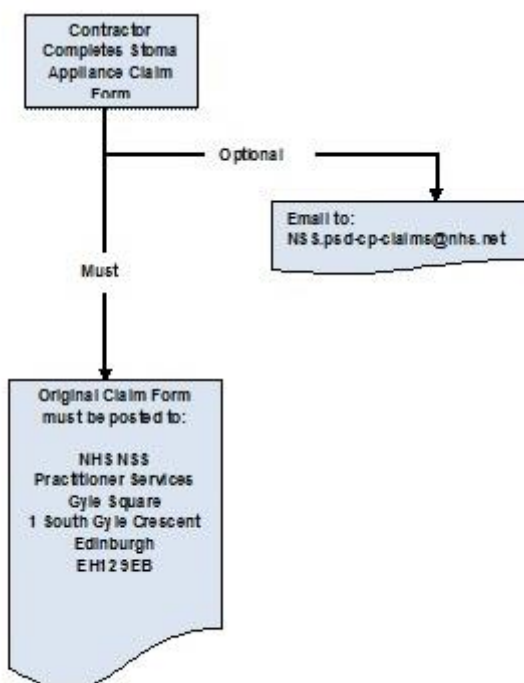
Contractor Completes Stoma Appliance Claim Form

Optional

Email to:
NSS.psd-cp-claims@nhs.net

Must

Original Claim Form must be posted to:

NHS NSS
Practitioner Services
Gyle Square
1 South Gyle Crescent
Edinburgh
EH12 9EB